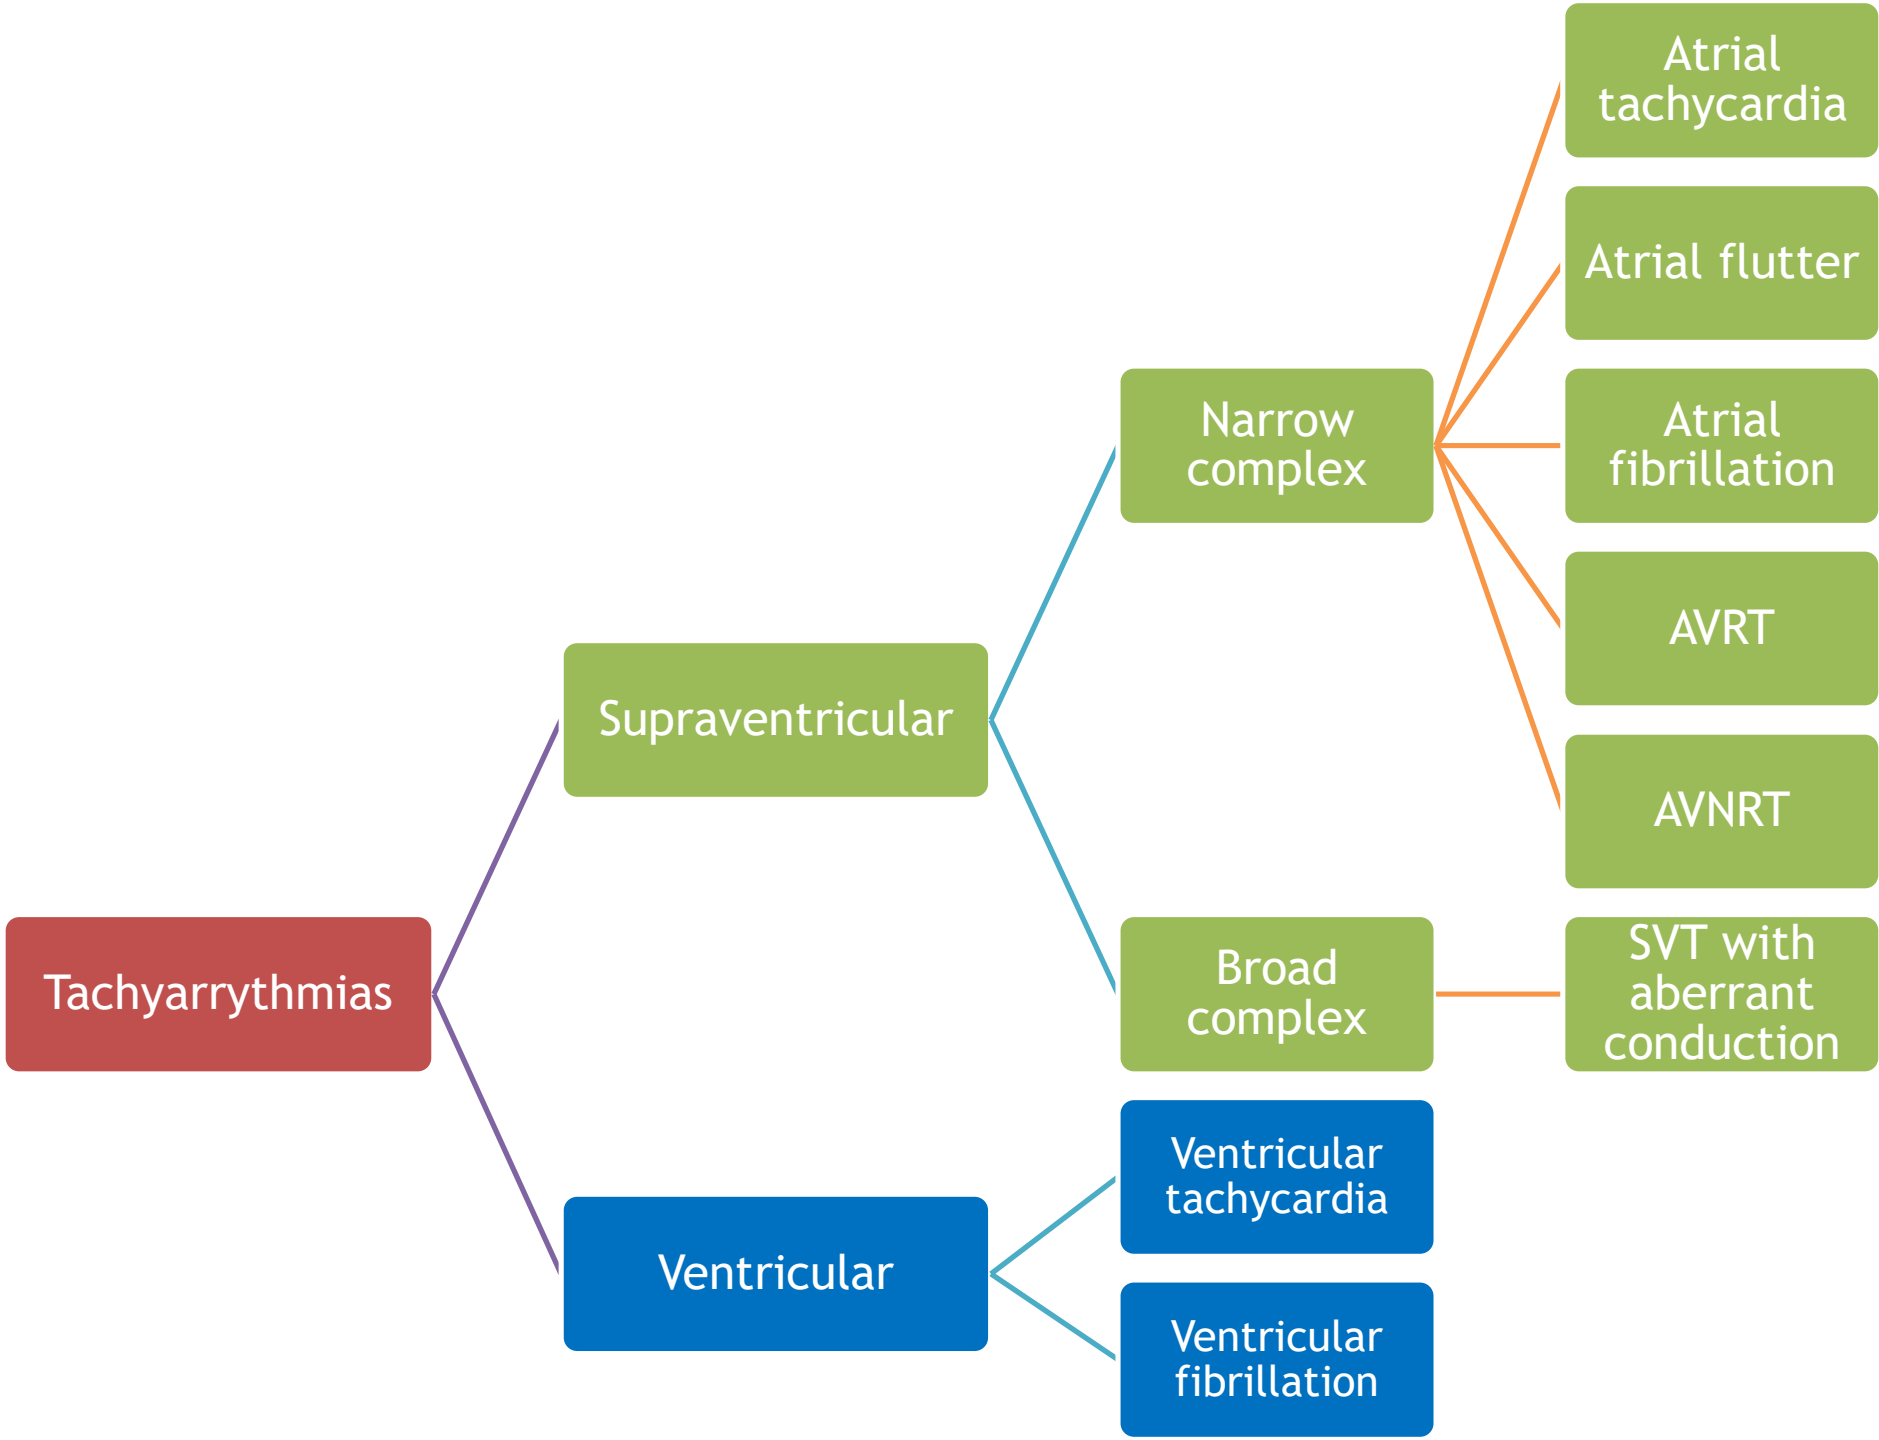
Tachyarrythmias

Supraventricular

Narrow complex

Atrial tachycardia

Atrial flutter

Atrial fibrillation

AVRT

AVNRT

Broad complex

SVT with aberrant conduction

Ventricular

Ventricular tachycardia

Ventricular fibrillation